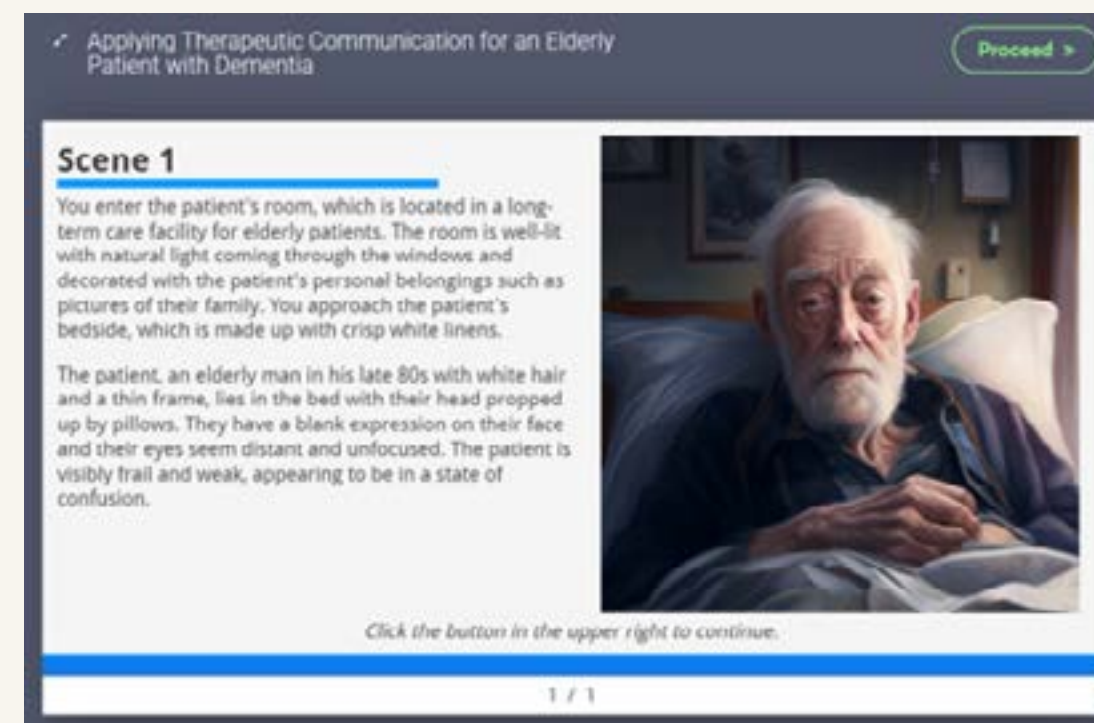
Applying Therapeutic Communication for an Elderly Patient with Dementia

Proceed >

Scene 1

You enter the patient's room, which is located in a long-term care facility for elderly patients. The room is well-lit with natural light coming through the windows and decorated with the patient's personal belongings such as pictures of their family. You approach the patient's bedside, which is made up with crisp white linens.

The patient, an elderly man in his late 80s with white hair and a thin frame, lies in the bed with their head propped up by pillows. They have a blank expression on their face and their eyes seem distant and unfocused. The patient is visibly frail and weak, appearing to be in a state of confusion.

Click the button in the upper right to continue.

1 / 1